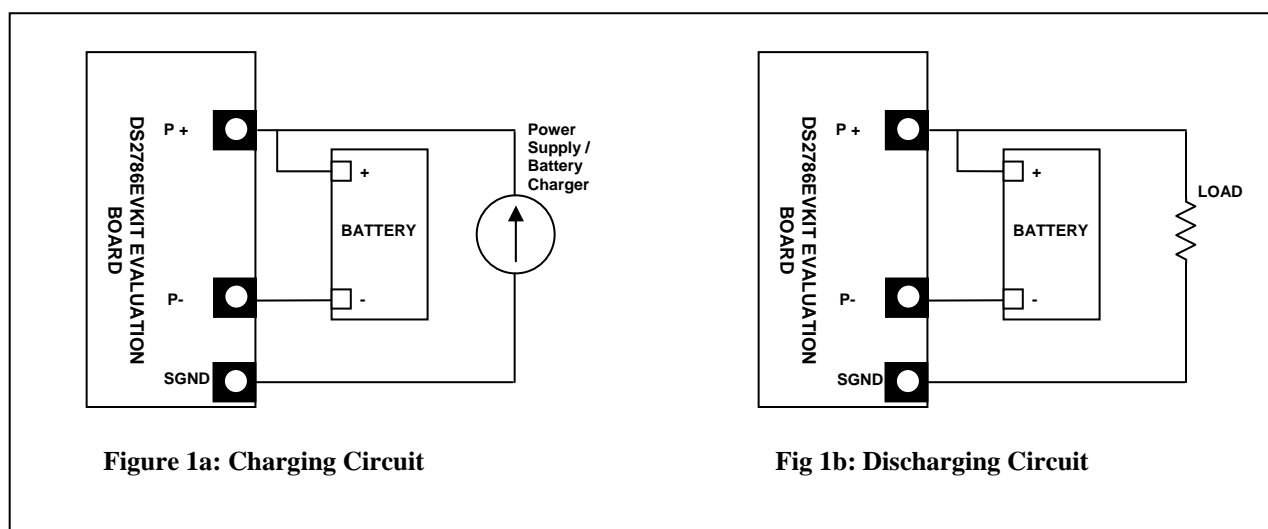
DS2786EVKIT EVALUATION BOARD

P +

P-

SGND

+

BATTERY

-

Power Supply / Battery Charger

Figure 1a: Charging Circuit

DS2786EVKIT EVALUATION BOARD

P +

P-

SGND

+

BATTERY

-

LOAD

Fig 1b: Discharging Circuit